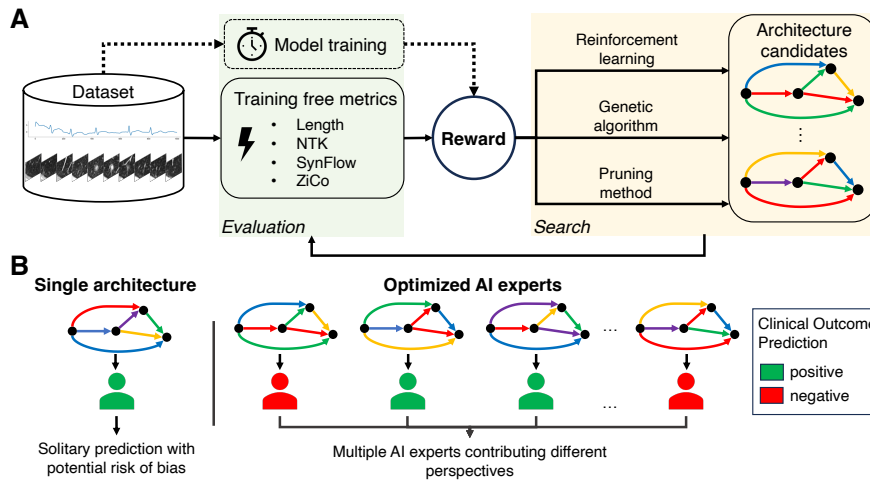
A

Dataset

Model training

Training free metrics
• Length
• NTK
• SynFlow
• ZiCo

Evaluation

Reward

Reinforcement learning

Genetic algorithm

Pruning method

Search

Architecture candidates

⋮

B

Single architecture

Solitary prediction with potential risk of bias

Optimized AI experts

…

…

Multiple AI experts contributing different perspectives

Clinical Outcome Prediction

positive

negative